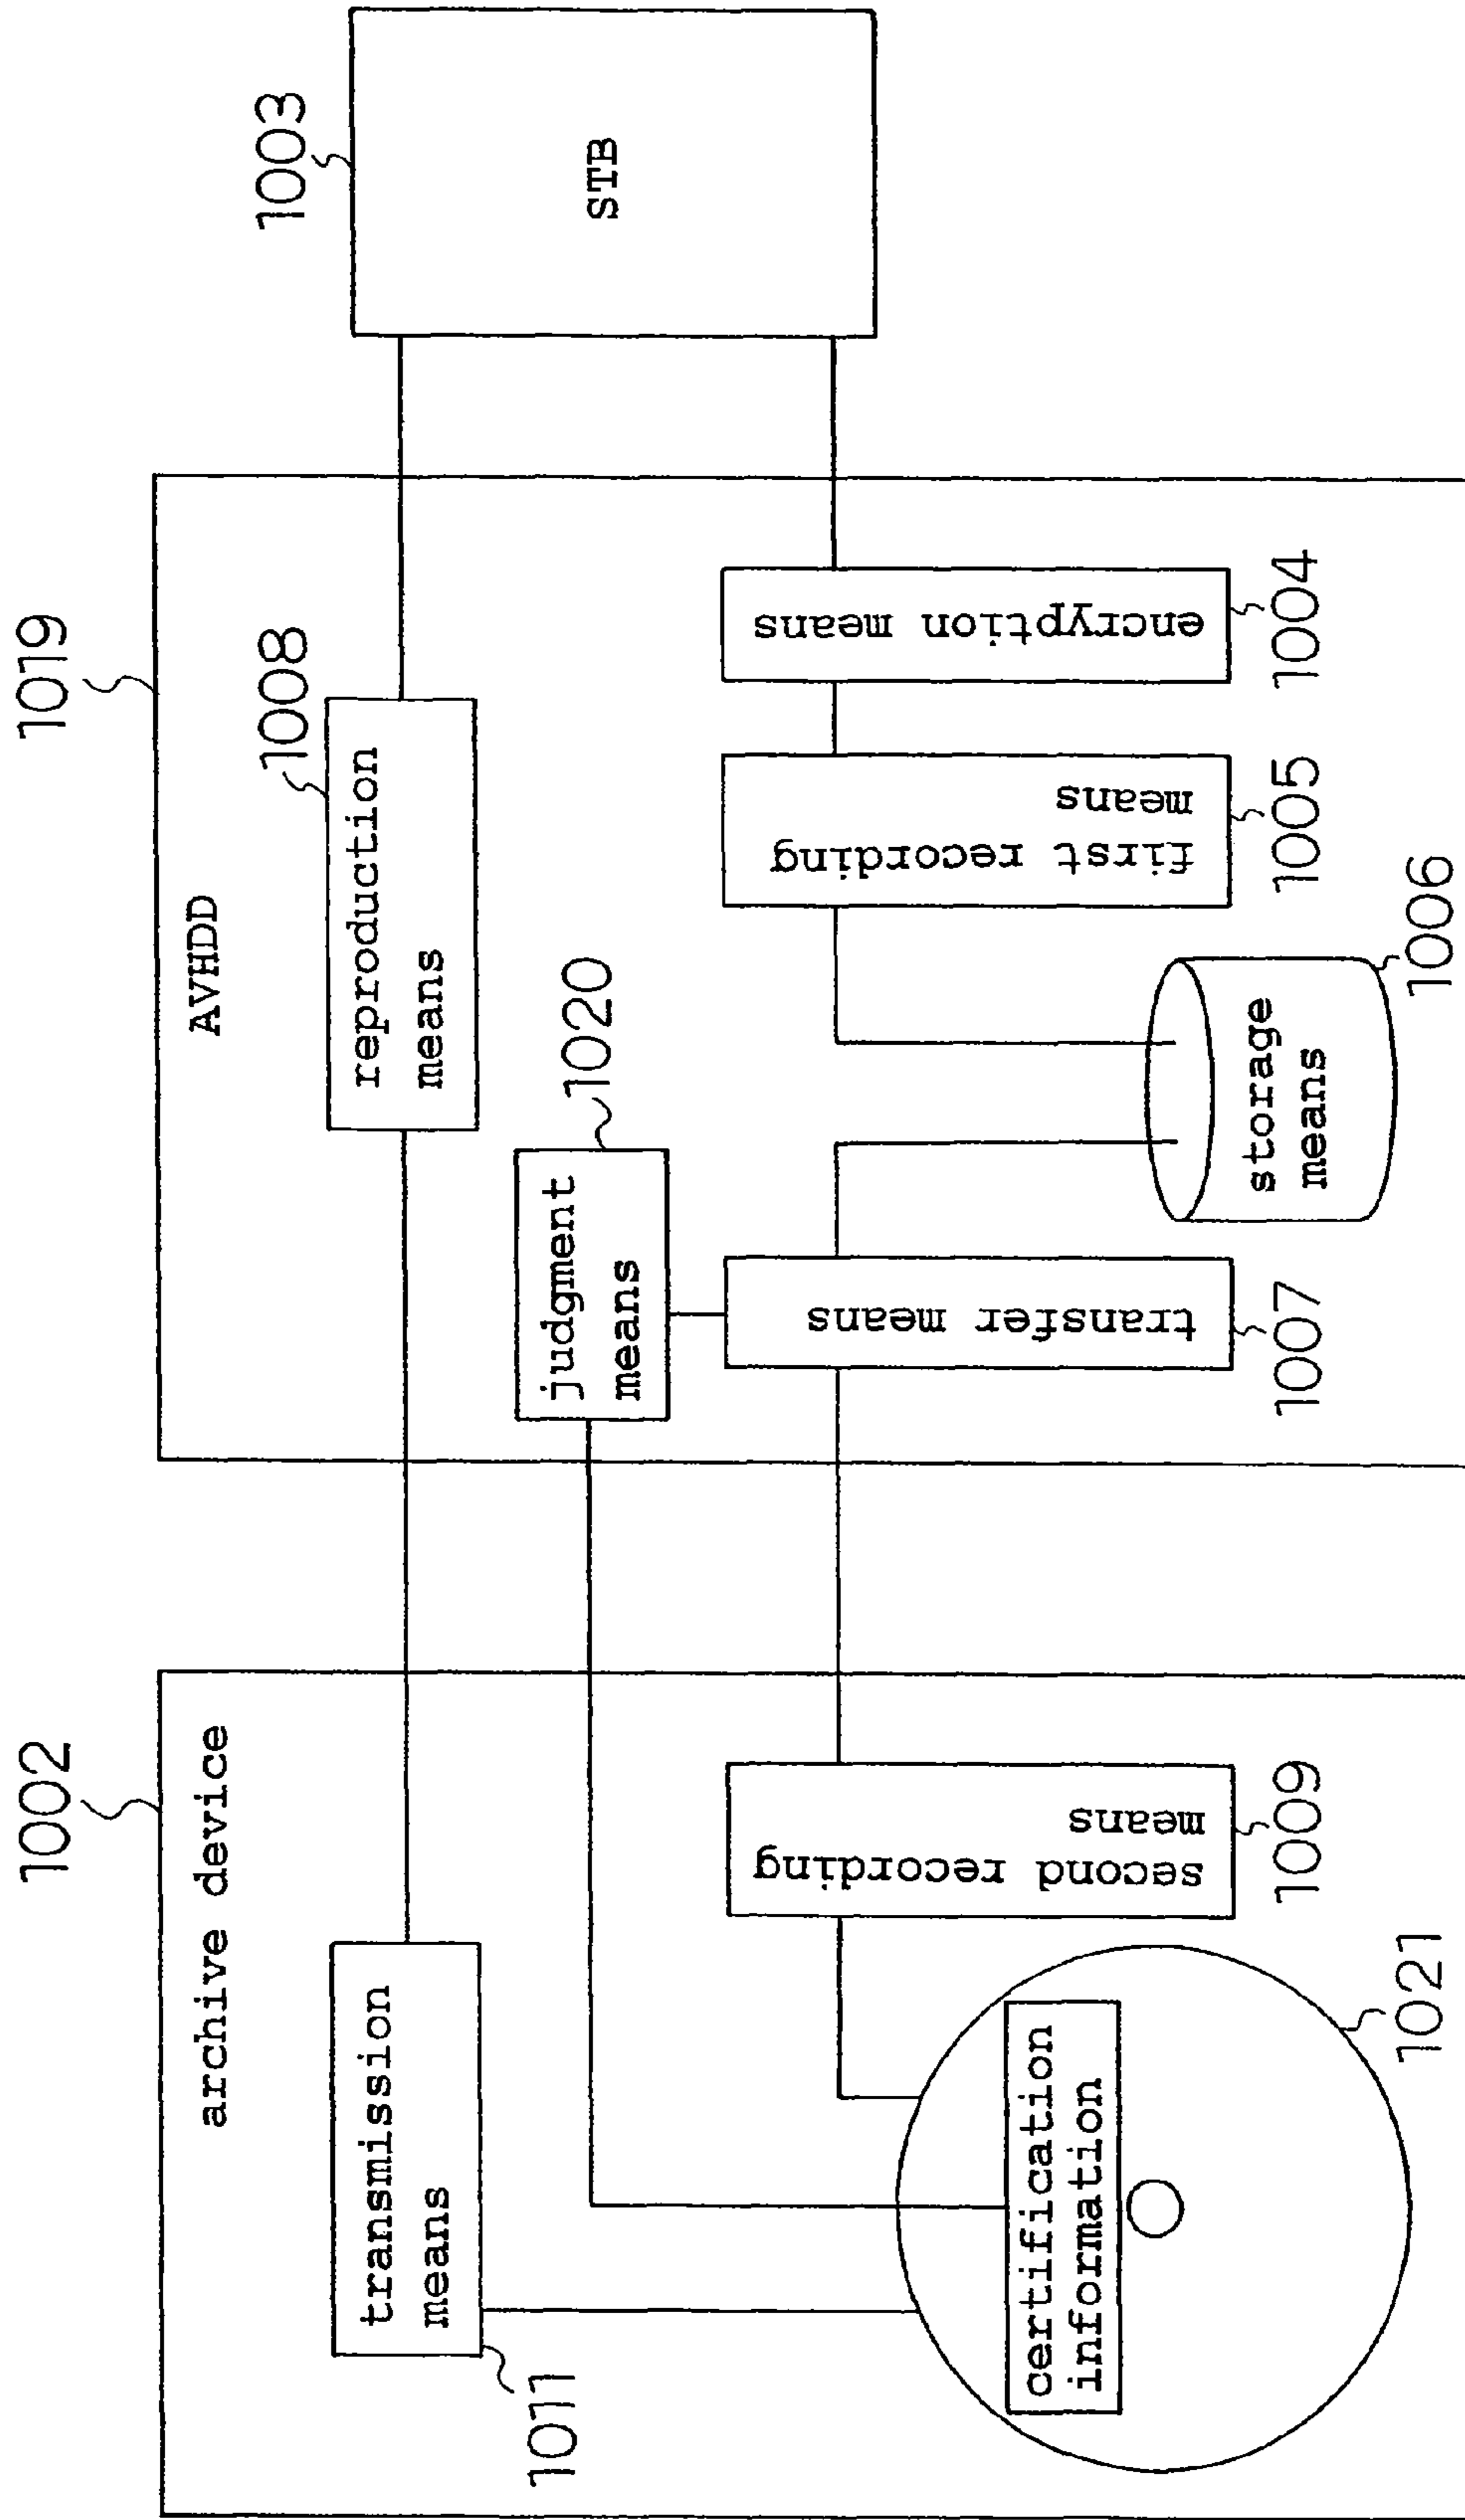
1003
STB
1019
AVHDD
1008
reproduction means
1004
encryption means
1005
first recording means
1006
storage means
1020
judgment means
1007
transfer means
1002
archive device
1009
second recording means
1021
certification information
transmission means
1011